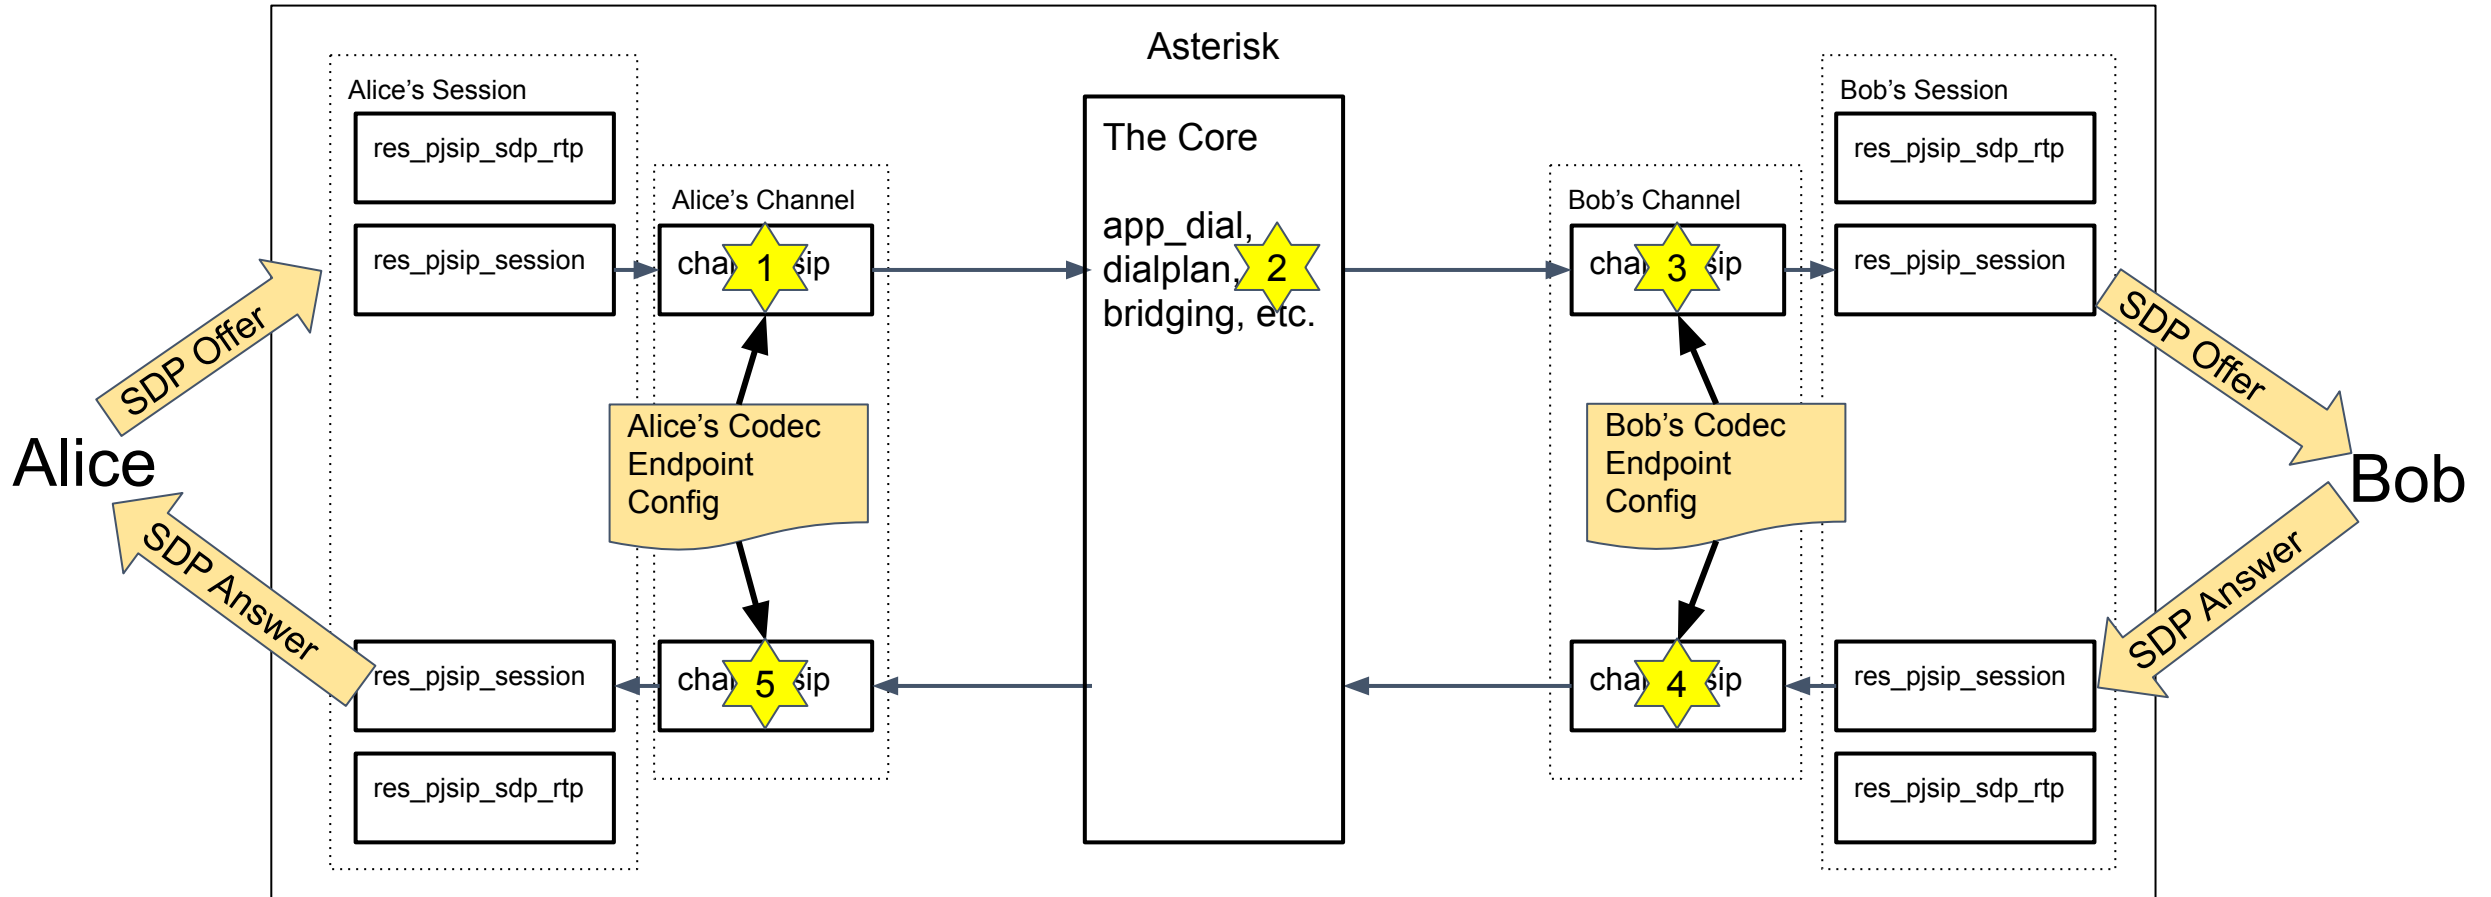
Asterisk

Alice's Session

res_pjsip_sdp_rtp

res_pjsip_session

Alice's Channel

cha 1 sip

The Core

app_dial, dialplan, 2 bridging, etc.

Bob's Channel

cha 3 sip

Bob's Session

res_pjsip_sdp_rtp

res_pjsip_session

SDP Offer

Alice

Alice's Codec Endpoint Config

Bob's Codec Endpoint Config

SDP Offer

Bob

SDP Answer

res_pjsip_session

cha 5 sip

cha 4 sip

res_pjsip_session

SDP Answer

res_pjsip_sdp_rtp

res_pjsip_sdp_rtp